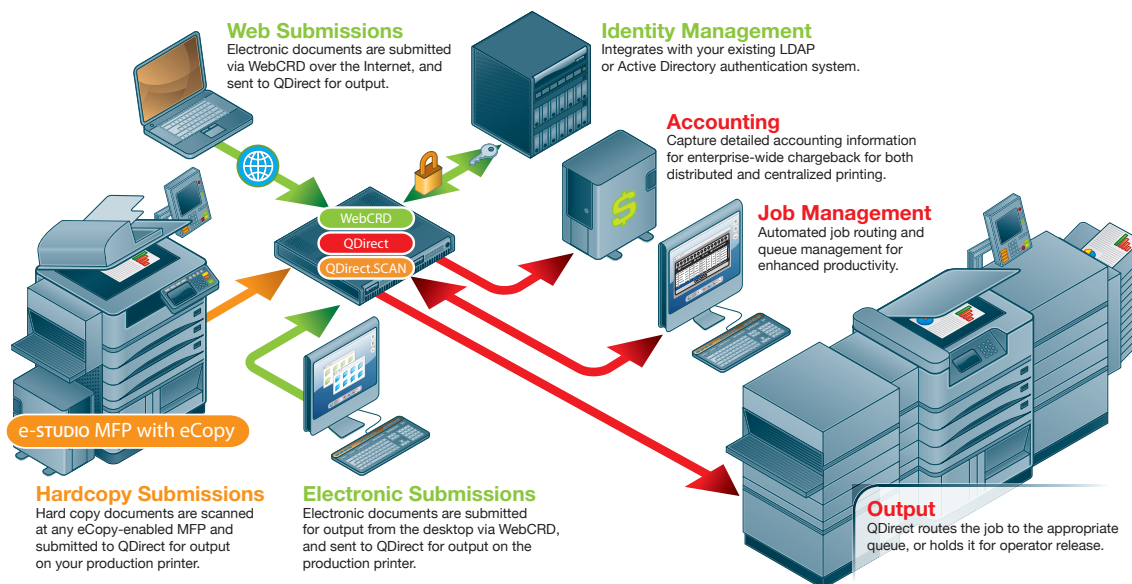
Web Submissions
Electronic documents are submitted via WebCRD over the Internet, and sent to QDirect for output.

Identity Management
Integrates with your existing LDAP or Active Directory authentication system.

Accounting
Capture detailed accounting information for enterprise-wide chargeback for both distributed and centralized printing.

Job Management
Automated job routing and queue management for enhanced productivity.

WebCRD
QDirect
QDirect.SCAN

e-STUDIO MFP with eCopy

Hardcopy Submissions
Hard copy documents are scanned at any eCopy-enabled MFP and submitted to QDirect for output on your production printer.

Electronic Submissions
Electronic documents are submitted for output from the desktop via WebCRD, and sent to QDirect for output on the production printer.

Output
QDirect routes the job to the appropriate queue, or holds it for operator release.